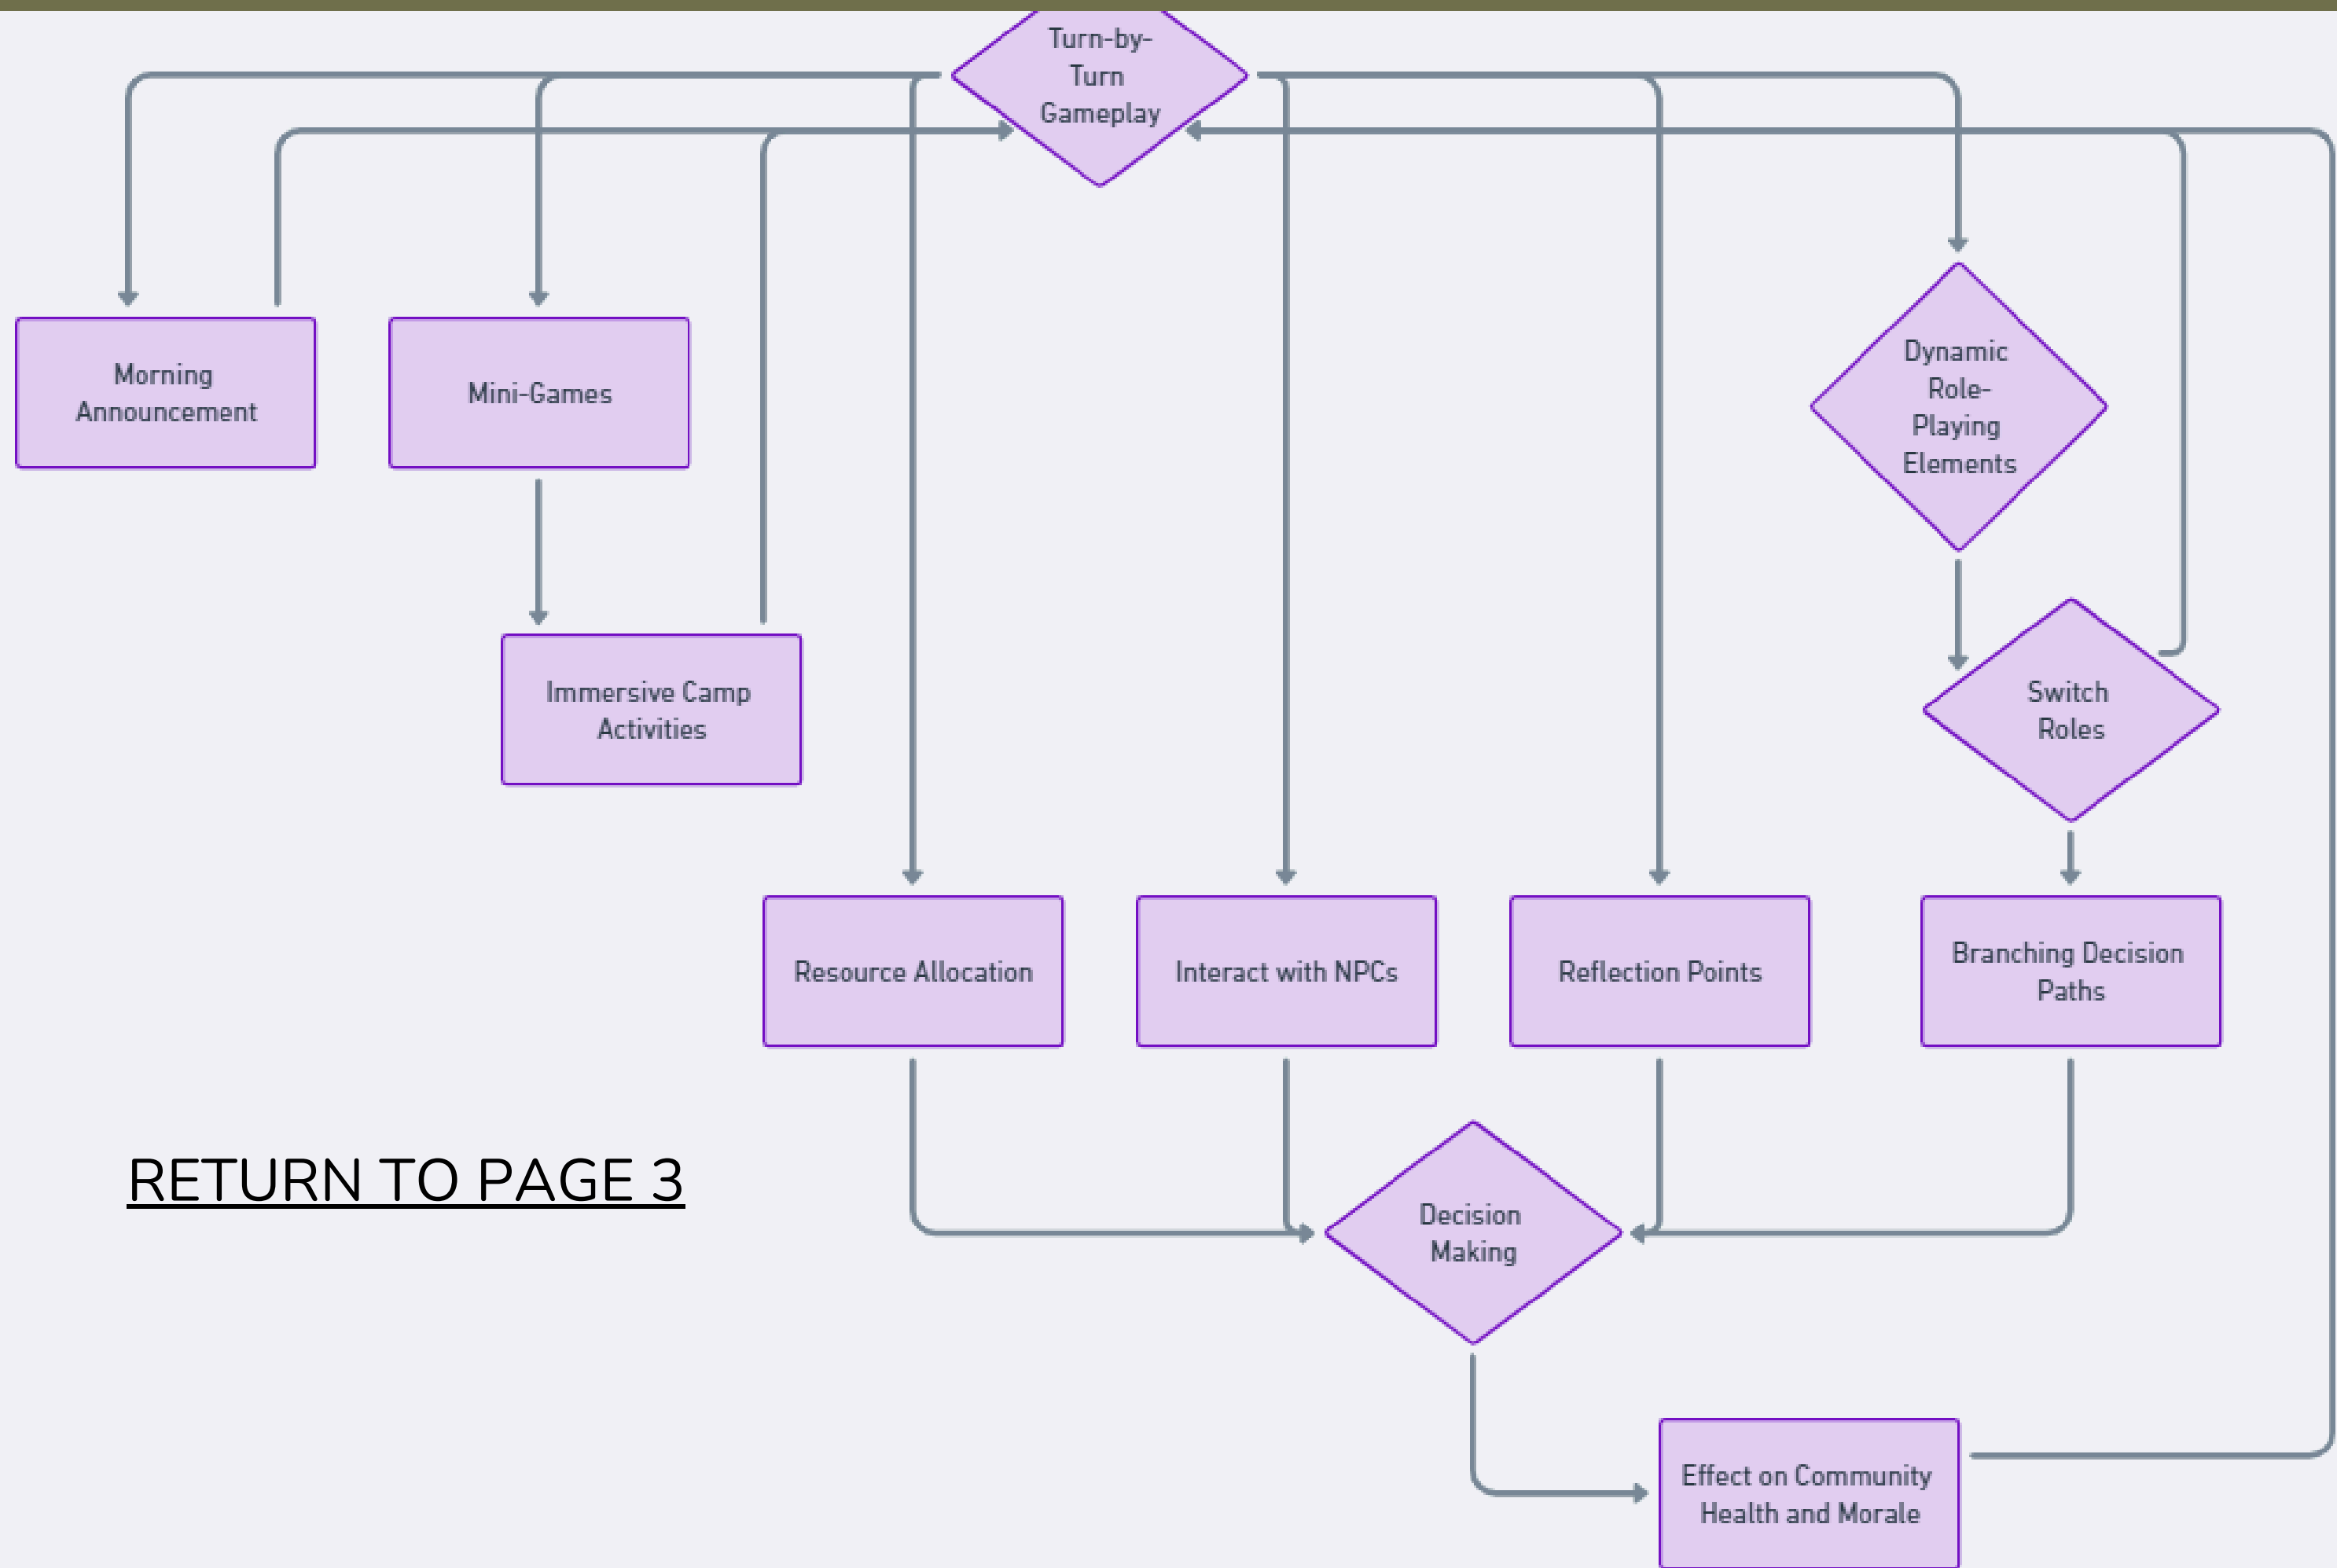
Turn-by-Turn Gameplay

Morning Announcement

Mini-Games

Immersive Camp Activities

Dynamic Role-Playing Elements

Switch Roles

Resource Allocation

Interact with NPCs

Reflection Points

Branching Decision Paths

RETURN TO PAGE 3

Decision Making

Effect on Community Health and Morale